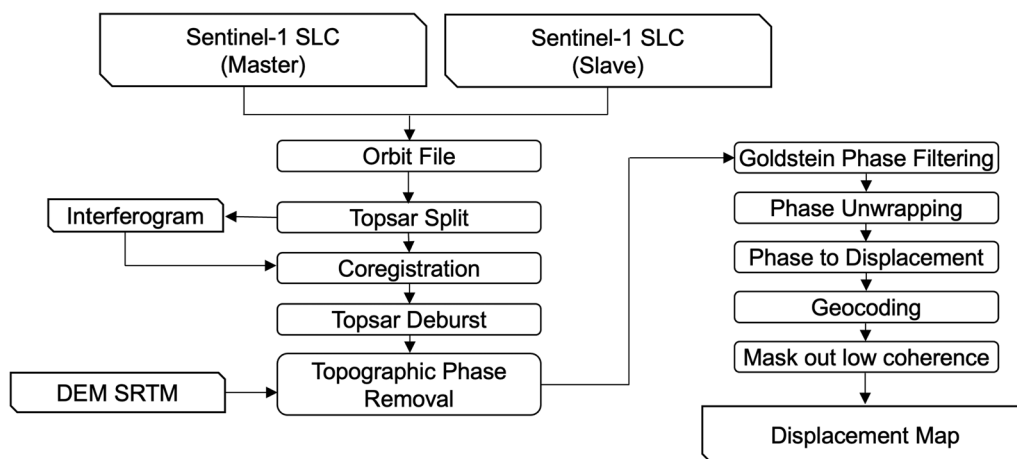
Sentinel-1 SLC (Master)

Sentinel-1 SLC (Slave)

Orbit File

Interferogram

Topsar Split

Coregistration

Topsar Deburst

DEM SRTM

Topographic Phase Removal

Goldstein Phase Filtering

Phase Unwrapping

Phase to Displacement

Geocoding

Mask out low coherence

Displacement Map